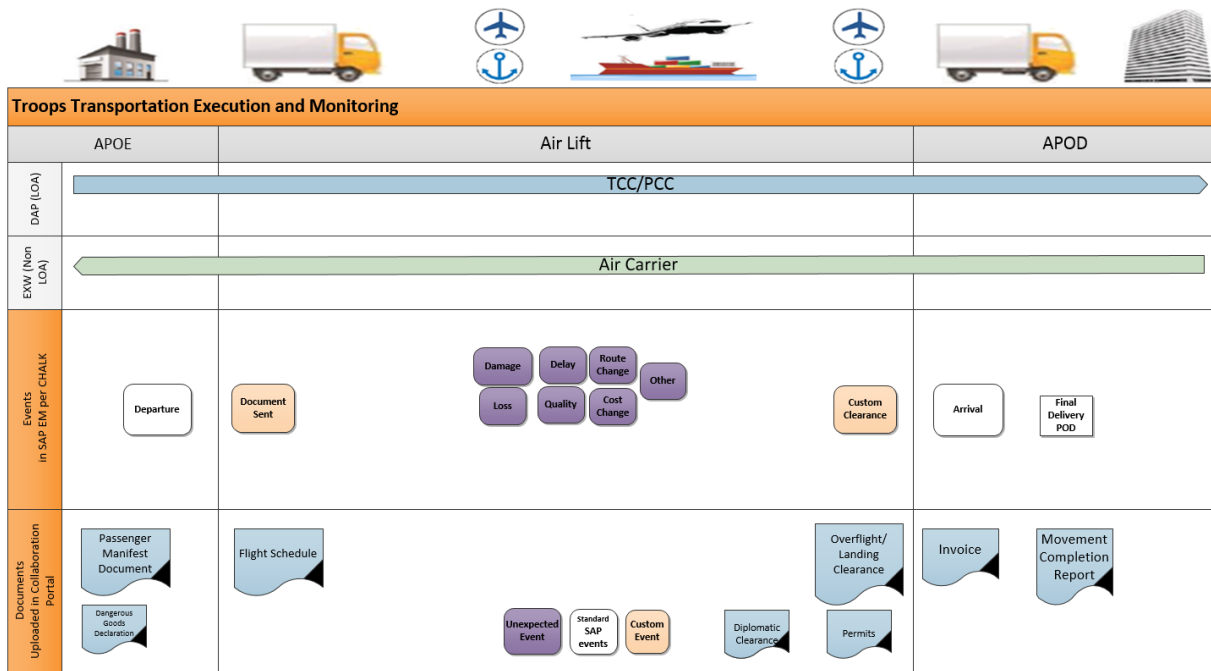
Troops Transportation Execution and Monitoring

APOE

Air Lift

APOD

DAP (LOA)

TCC/PCC

EXW (Non LOA)

Air Carrier

Events in SAP EM per CHALK

Departure

Document Sent

Damage

Delay

Route Change

Other

Loss

Quality

Cost Change

Custom Clearance

Arrival

Final Delivery POD

Documents Uploaded in Collaboration Portal

Passenger Manifest Document

Dangerous Goods Declaration

Flight Schedule

Unexpected Event

Standard SAP events

Custom Event

Diplomatic Clearance

Overflight/ Landing Clearance

Permits

Invoice

Movement Completion Report